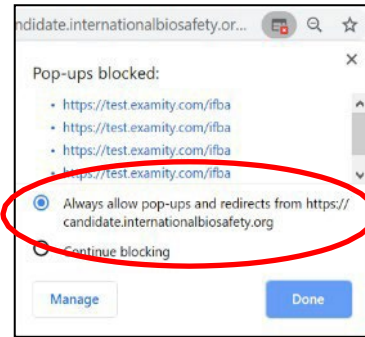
ndidate.internationalbiosafety.or...

Pop-ups blocked:

https://test.examity.com/ifba
https://test.examity.com/ifba
https://test.examity.com/ifba
https://test.examity.com/ifba

Always allow pop-ups and redirects from https://candidate.internationalbiosafety.org

Continue blocking

Manage

Done